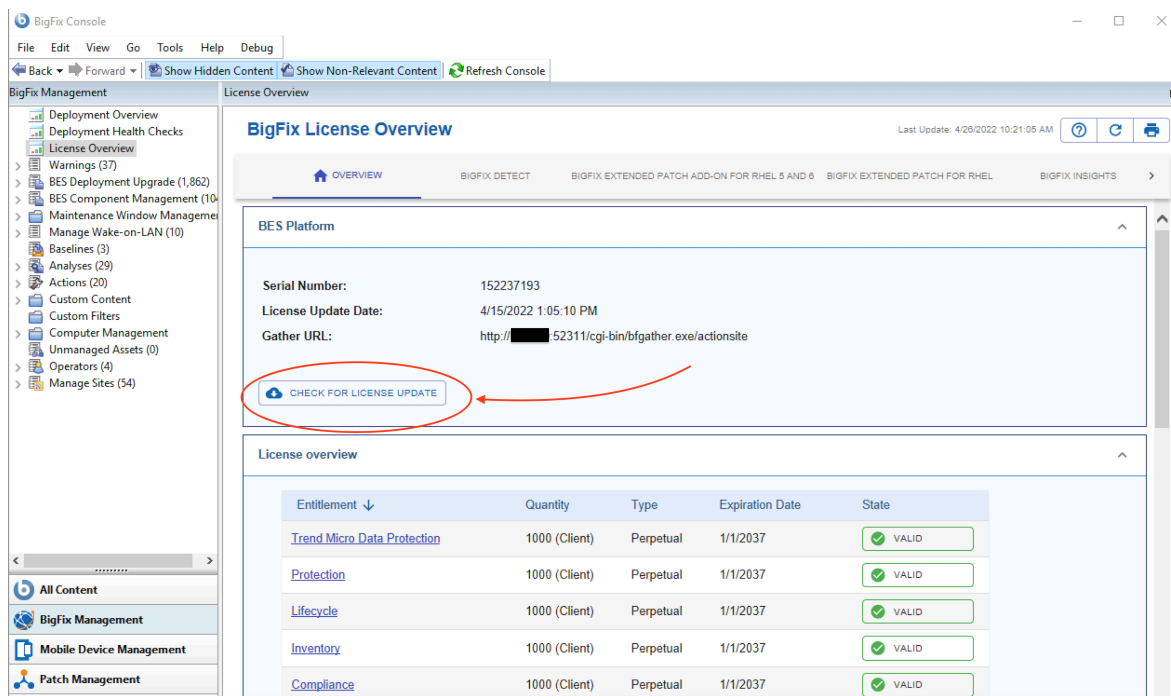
BigFix Console

File Edit View Go Tools Help Debug

Back Forward Show Hidden Content Show Non-Relevant Content Refresh Console

BigFix Management

Deployment Overview
Deployment Health Checks
License Overview
Warnings (37)
BES Deployment Upgrade (1,862)
BES Component Management (10
Maintenance Window Managem
Manage Wake-on-LAN (10)
Baselines (3)
Analyses (29)
Actions (20)
Custom Content
Custom Filters
Computer Management
Unmanaged Assets (0)
Operators (4)
Manage Sites (54)

All Content
BigFix Management
Mobile Device Management
Patch Management

License Overview

BigFix License Overview

Last Update: 4/26/2022 10:21:05 AM

OVERVIEW BIGFIX DETECT BIGFIX EXTENDED PATCH ADD-ON FOR RHEL 5 AND 6 BIGFIX EXTENDED PATCH FOR RHEL BIGFIX INSIGHTS

BES Platform

Serial Number: 152237193
License Update Date: 4/15/2022 1:05:10 PM
Gather URL: http://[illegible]:52311/cgi-bin/bfgather.exe/actionsite

CHECK FOR LICENSE UPDATE

License overview

| Entitlement | Quantity | Type | Expiration Date | State |
|---|---|---|---|---|
| Trend Micro Data Protection | 1000 (Client) | Perpetual | 1/1/2037 | VALID |
| Protection | 1000 (Client) | Perpetual | 1/1/2037 | VALID |
| Lifecycle | 1000 (Client) | Perpetual | 1/1/2037 | VALID |
| Inventory | 1000 (Client) | Perpetual | 1/1/2037 | VALID |
| Compliance | 1000 (Client) | Perpetual | 1/1/2037 | VALID |